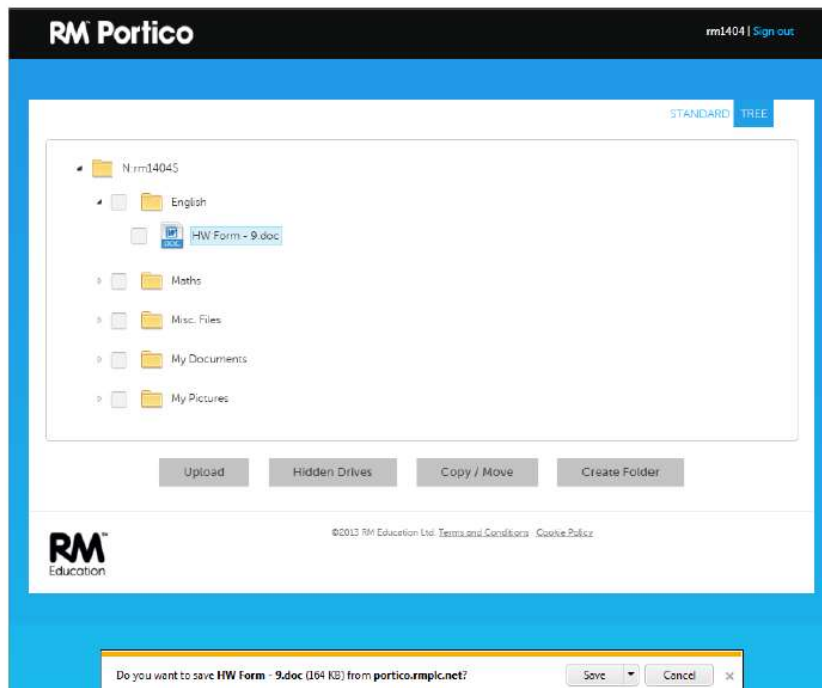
RM Portico

rm1404 | Sign out

STANDARD TREE

N:rm14045

English

HW Form - 9.doc

Maths

Misc. Files

My Documents

My Pictures

Upload

Hidden Drives

Copy / Move

Create Folder

RM Education

©2013 RM Education Ltd. Terms and Conditions Cookie Policy

Do you want to save HW Form - 9.doc (164 KB) from portico.rmplc.net?

Save

Cancel